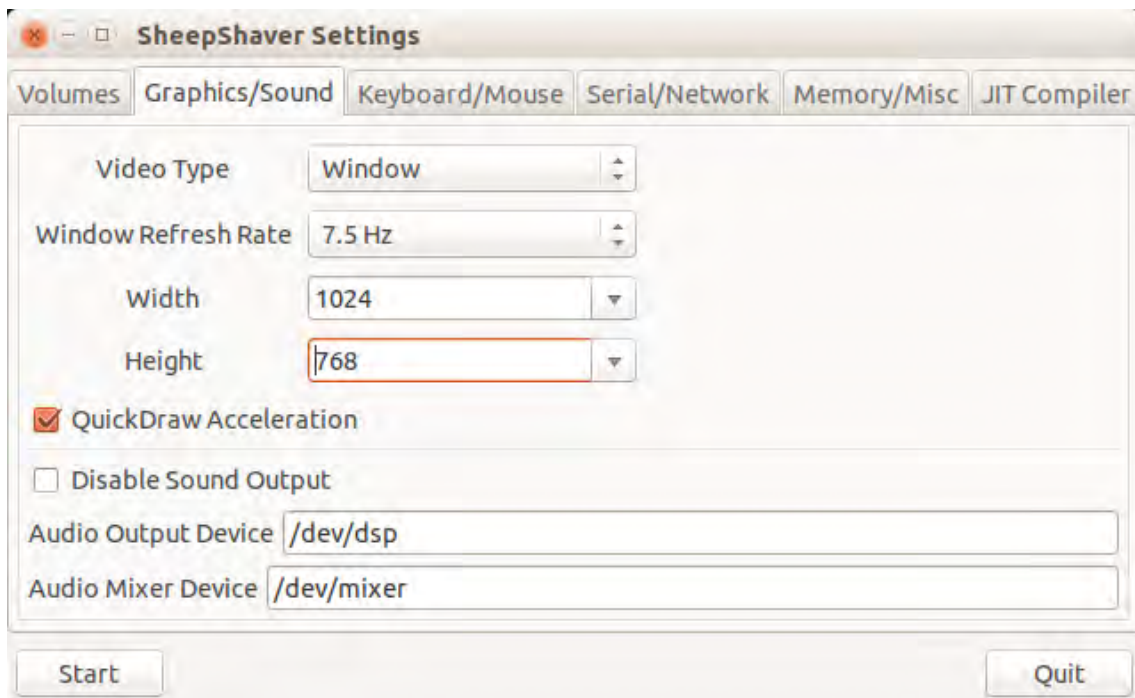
SheepShaver Settings

Volumes Graphics/Sound Keyboard/Mouse Serial/Network Memory/Misc JIT Compiler

Video Type Window

Window Refresh Rate 7.5 Hz

Width 1024

Height 768

QuickDraw Acceleration

Disable Sound Output

Audio Output Device /dev/dsp

Audio Mixer Device /dev/mixer

Start

Quit